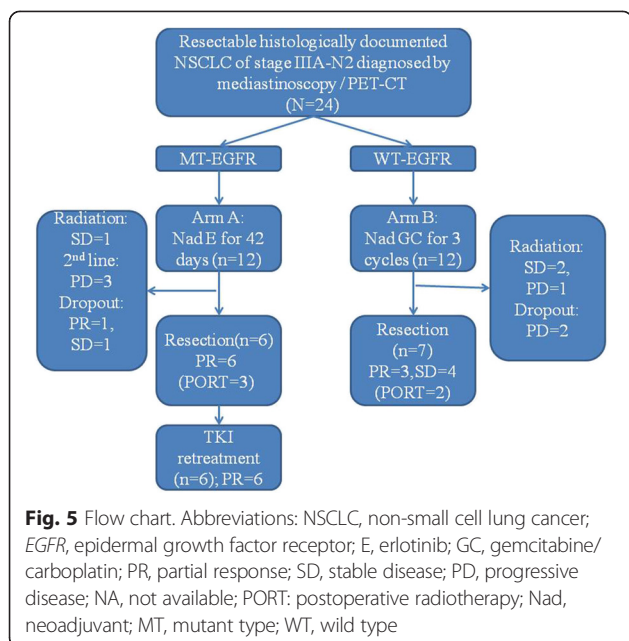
Resectable histologically documented NSCLC of stage IIIA-N2 diagnosed by mediastinoscopy / PET-CT (N=24)

MT-EGFR

WT-EGFR

Radiation: SD=1 2$^{nd}$ line: PD=3 Dropout: PR=1, SD=1

Arm A: Nad E for 42 days (n=12)

Arm B: Nad GC for 3 cycles (n=12)

Radiation: SD=2, PD=1 Dropout: PD=2

Resection(n=6) PR=6 (PORT=3)

Resection (n=7) PR=3, SD=4 (PORT=2)

TKI retreatment (n=6); PR=6

**Fig. 5** Flow chart. Abbreviations: NSCLC, non-small cell lung cancer; *EGFR*, epidermal growth factor receptor; E, erlotinib; GC, gemcitabine/ carboplatin; PR, partial response; SD, stable disease; PD, progressive disease; NA, not available; PORT: postoperative radiotherapy; Nad, neoadjuvant; MT, mutant type; WT, wild type